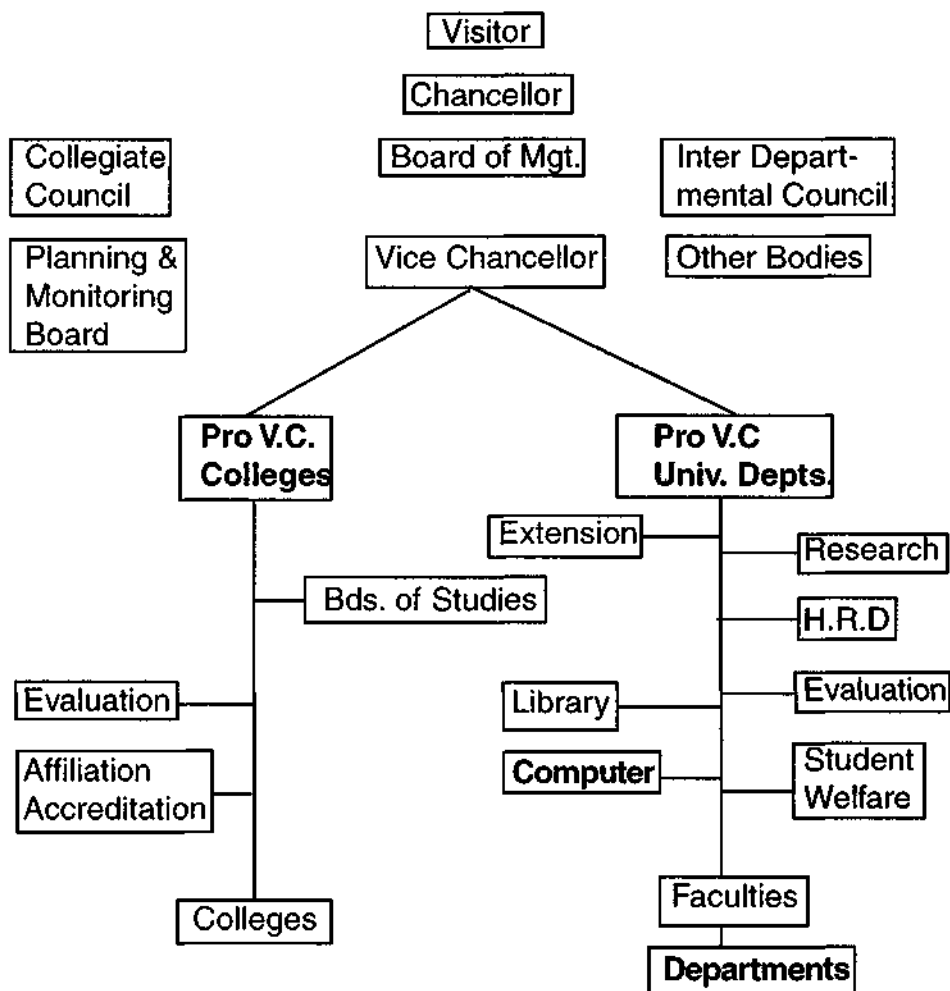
Visitor

Chancellor

Collegiate Council

Board of Mgt.

Inter Departmental Council

Planning & Monitoring Board

Vice Chancellor

Other Bodies

Pro V.C. Colleges

Pro V.C Univ. Depts.

Bds. of Studies

Evaluation

Affiliation Accreditation

Colleges

Extension

Research

H.R.D

Evaluation

Library

Computer

Student Welfare

Faculties

Departments